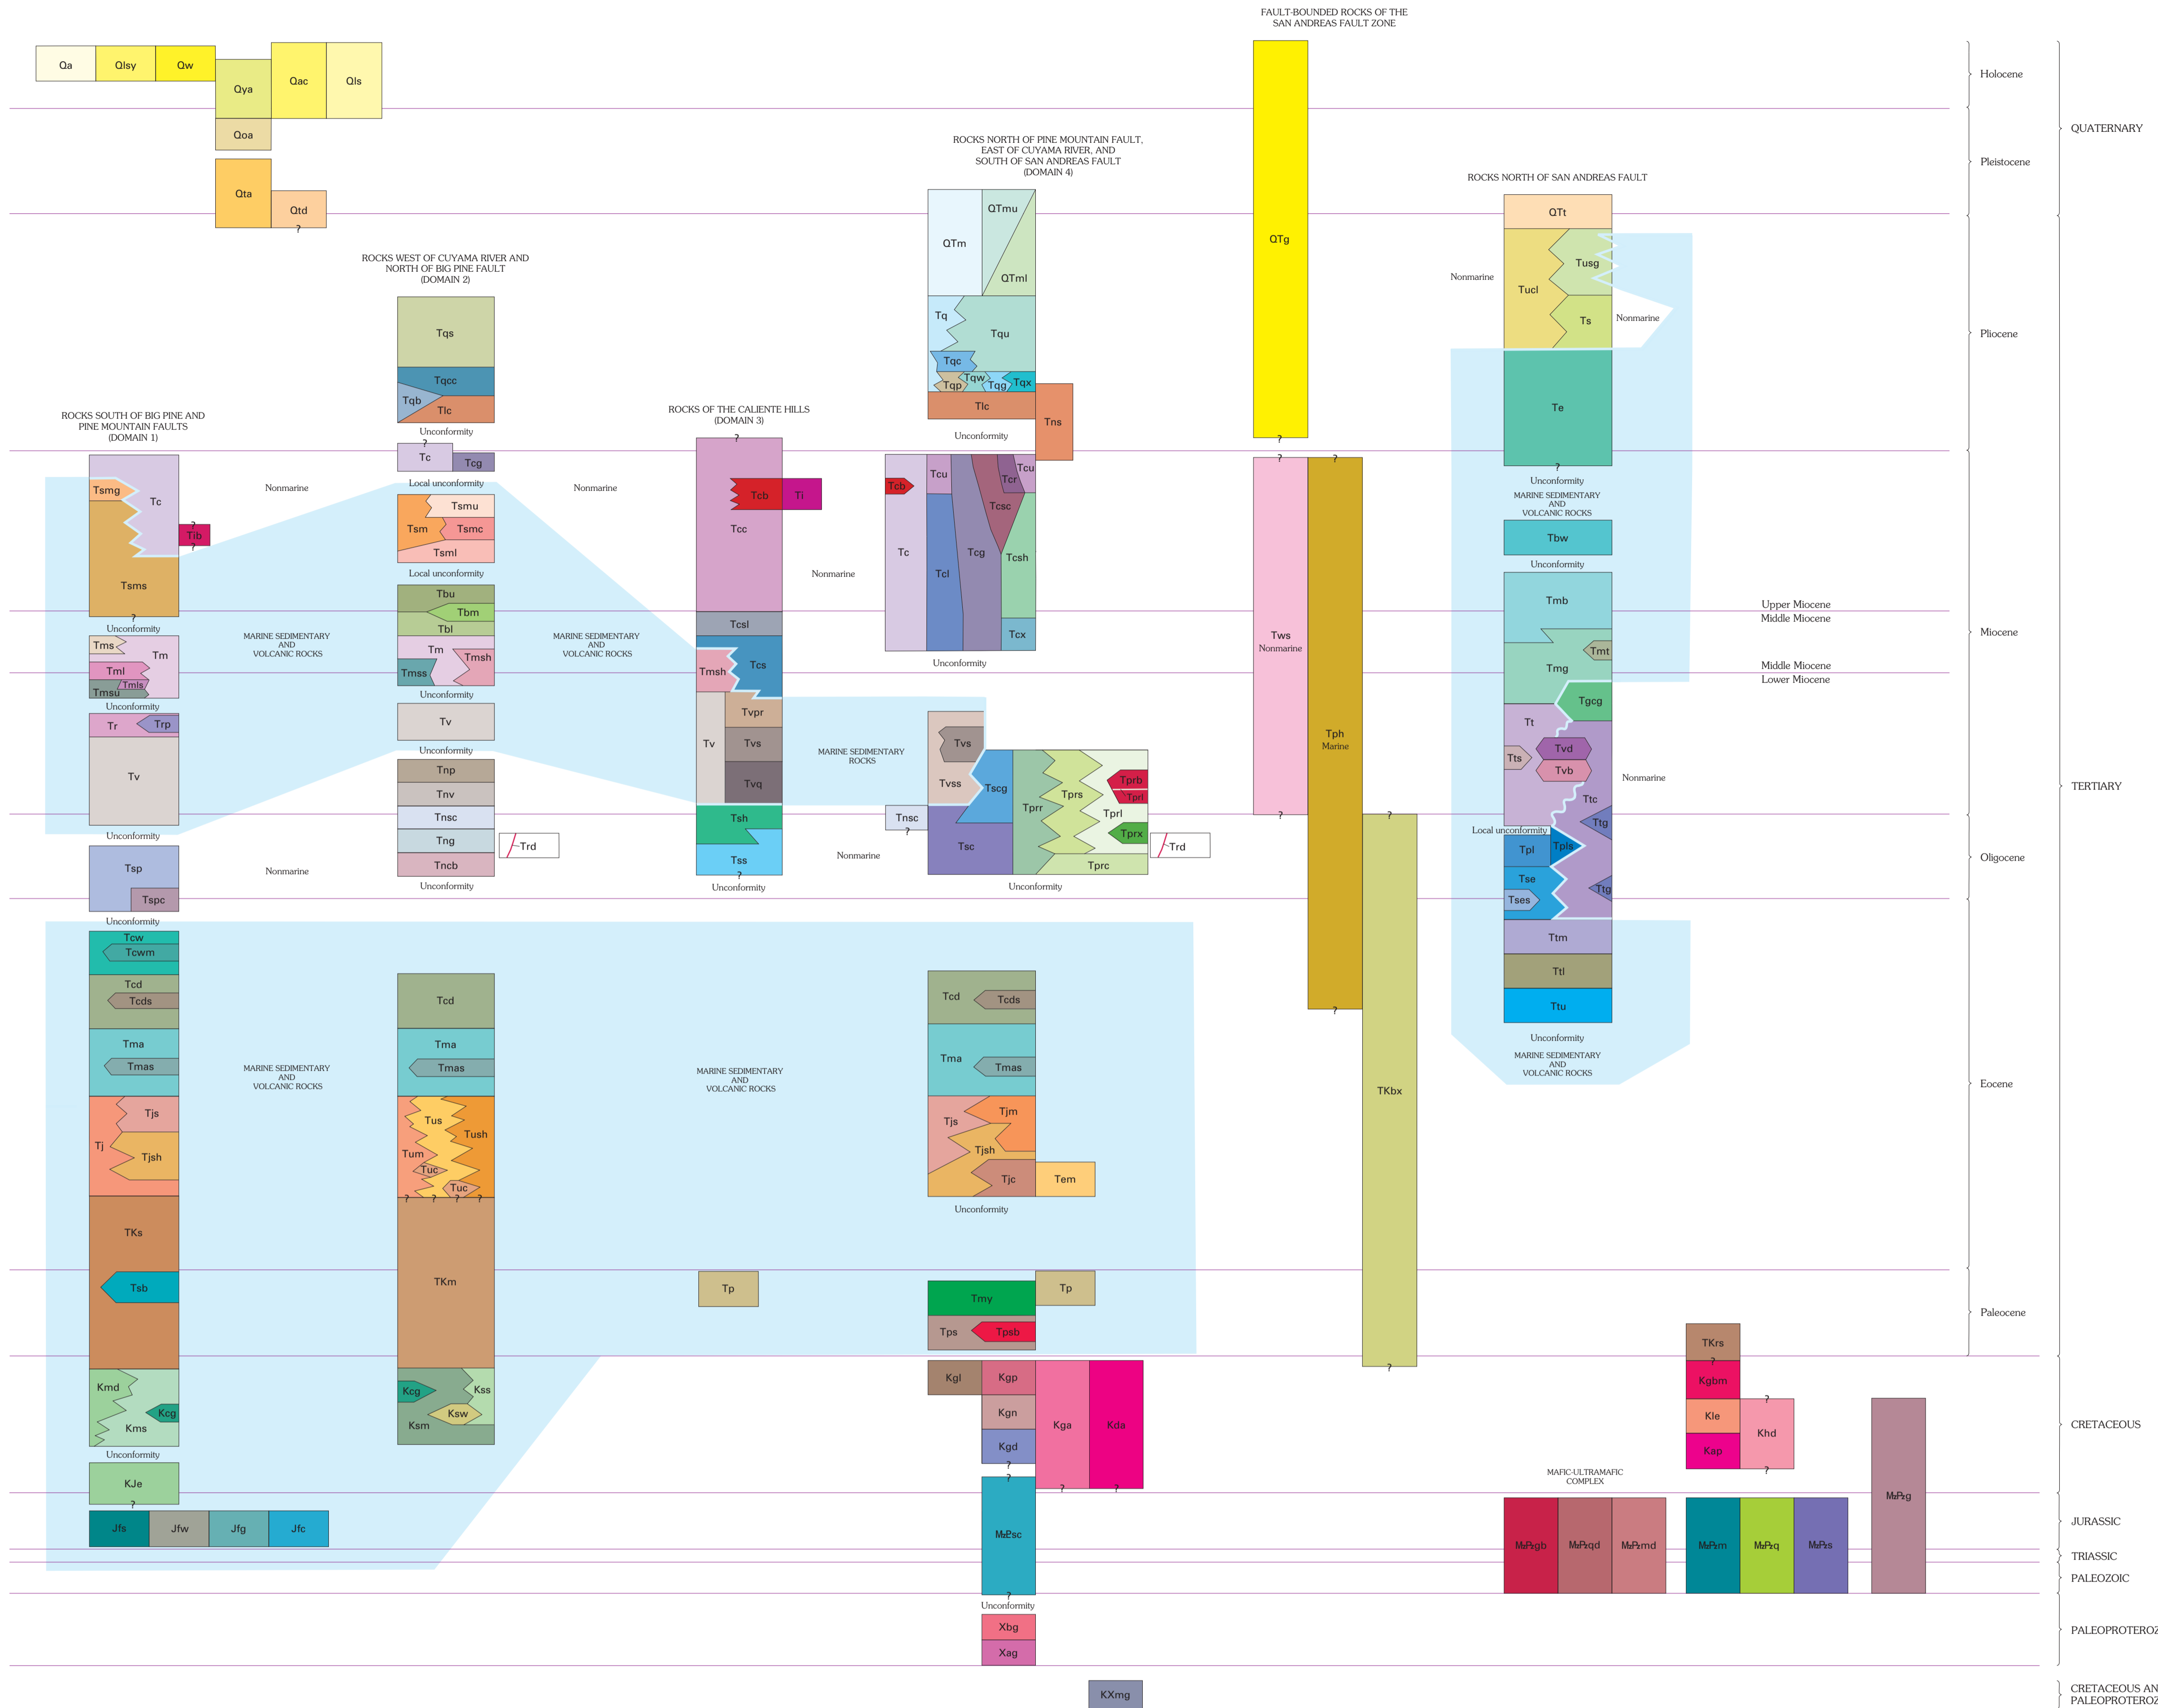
FAULT-BOUNDED ROCKS OF THE SAN ANDREAS FAULT ZONE

Qa Qlsy Qw Qya Qac Qls Qoa Qta Qtd ?

ROCKS NORTH OF PINE MOUNTAIN FAULT, EAST OF CUYAMA RIVER, AND SOUTH OF SAN ANDREAS FAULT (DOMAIN 4)

QTm QTmu QTml Tq Tqu Tqc Tqw Tqp Tqg Tqx Tlc Tns Unconformity

QTg ?

ROCKS NORTH OF SAN ANDREAS FAULT

QTt Tucl Tusg Ts Nonmarine Nonmarine Te ? Unconformity MARINE SEDIMENTARY AND VOLCANIC ROCKS Tbw Unconformity Tmb Tmt Tmg Tgcg Tt Tvd Tts Tvb Nonmarine Ttc Local unconformity Ttg Tpl Tpls Tse Tses Ttg Ttm Ttl Ttu Unconformity MARINE SEDIMENTARY AND VOLCANIC ROCKS

Holocene
Pleistocene
Pliocene
Miocene
Upper Miocene
Middle Miocene
Middle Miocene
Lower Miocene
Oligocene
Eocene
Paleocene
QUATERNARY
TERTIARY
CRETACEOUS
JURASSIC
TRIASSIC
PALEOZOIC
PALEOPROTEROZ
CRETACEOUS AN PALEOPROTEROZ

ROCKS WEST OF CUYAMA RIVER AND NORTH OF BIG PINE FAULT (DOMAIN 2)

Tqs Tqcc Tqb Tlc Unconformity ? Tc Tcg Local unconformity Tsmu Tsm Tsmc Tsml Local unconformity Tbu Tbm Tbl Tm Tmsh Tmss Unconformity Tv Unconformity Tnp Tnv Tnsc Tng Tncb Unconformity Trd

ROCKS SOUTH OF BIG PINE AND PINE MOUNTAIN FAULTS (DOMAIN 1)

Tsmg Tc Tib ? ? Tsms ? Unconformity Tms Tm Tml Tmls Tmsu Unconformity Tr Trp Tv Unconformity Tsp Tspc Unconformity

Nonmarine
MARINE SEDIMENTARY AND VOLCANIC ROCKS
Nonmarine
Nonmarine
MARINE SEDIMENTARY AND VOLCANIC ROCKS

ROCKS OF THE CALIENTE HILLS (DOMAIN 3)

? Tcb Ti Tcc Nonmarine Tcsl Tcs Tmsh Tvpr Tv Tvs Tvq Tsh Tss ? Unconformity

Tcb Tc Tcu Tcr Tcu Tcsc Tcl Tcg Tcsh Tcx Unconformity

MARINE SEDIMENTARY ROCKS

Tvs Tvss Tscg Tprr Tprs Tprb Tprl Tprl Tprx Tsc Tprc Tnsc ? Nonmarine Unconformity Trd

Tws Nonmarine ? ? Tph Marine ? ? TKbx ?

Tcw Tcwm Tcd Tcds Tma Tmas Tjs Tj Tjsh TKs Tsb Kmd Kcg Kms Unconformity KJe ? Jfs Jfw Jfg Jfc

MARINE SEDIMENTARY AND VOLCANIC ROCKS

Tcd Tma Tmas Tus Tush Tum Tuc Tuc ? ? ? ? TKm Kcg Kss Ksw Ksm

MARINE SEDIMENTARY AND VOLCANIC ROCKS

Tp

Tcd Tcds Tma Tmas Tjs Tjm Tjsh Tjc Tem Unconformity Tmy Tp Tps Tpsb

Kgl Kgp Kgn Kgd ? ? Kga Kda ? ? MzPzsc ? Unconformity Xbg Xag KXmg

TKrs ? Kgbm Kle Kap ? Khd ?

MAFIC-ULTRAMAFIC COMPLEX
MzPzgb MzPzqd MzPzmd MzPzm MzPzq MzPzs MzPzg